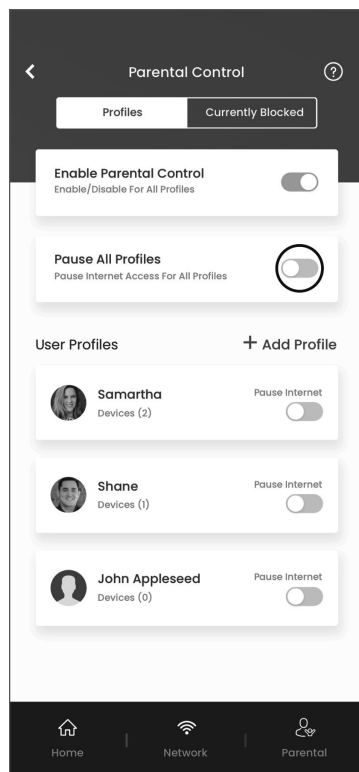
Parental Control

Profiles
Currently Blocked

Enable Parental Control
Enable/Disable For All Profiles

Pause All Profiles
Pause Internet Access For All Profiles

User Profiles
+ Add Profile

Samartha
Devices (2)
Pause Internet

Shane
Devices (1)
Pause Internet

John Appleseed
Devices (0)
Pause Internet

Home
Network
Parental